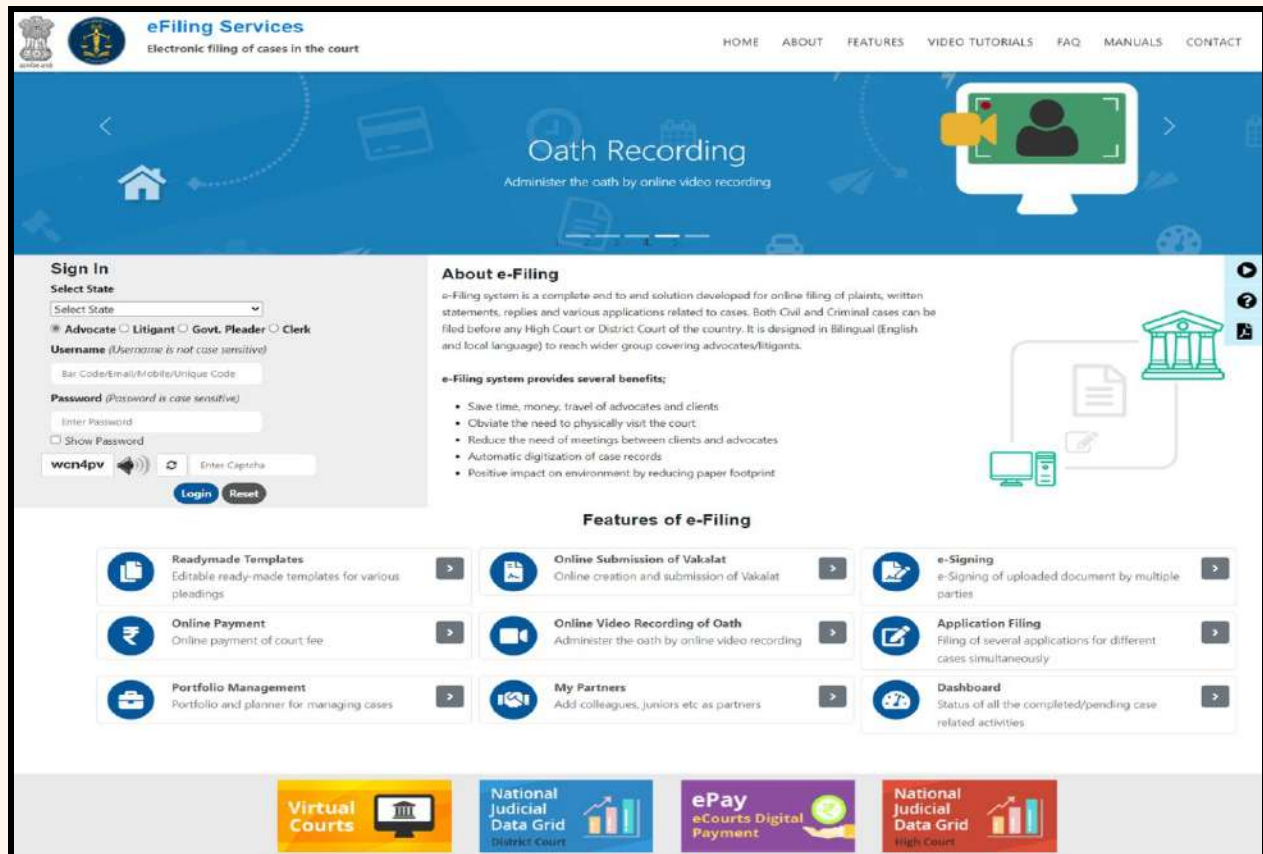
eFiling Services
Electronic filing of cases in the court

HOME ABOUT FEATURES VIDEO TUTORIALS FAQ MANUALS CONTACT

Oath Recording
Administer the oath by online video recording

Sign In
Select State
Select State
Advocate Litigant Govt. Pleader Clerk
Username (Username is not case sensitive)
Bar Code/Email/Mobile/Unique Code
Password (Password is case sensitive)
Enter Password
Show Password
wcn4pv
Enter Captcha
Login Reset

About e-Filing
e-Filing system is a complete end to end solution developed for online filing of plaints, written statements, replies and various applications related to cases. Both Civil and Criminal cases can be filed before any High Court or District Court of the country. It is designed in Bilingual (English and local language) to reach wider group covering advocates/litigants.

e-Filing system provides several benefits;

- Save time, money, travel of advocates and clients
- Obviate the need to physically visit the court
- Reduce the need of meetings between clients and advocates
- Automatic digitization of case records
- Positive impact on environment by reducing paper footprint

Features of e-Filing

Readymade Templates
Editable ready-made templates for various pleadings

Online Submission of Vakalat
Online creation and submission of Vakalat

e-Signing
e-Signing of uploaded document by multiple parties

Online Payment
Online payment of court fee

Online Video Recording of Oath
Administer the oath by online video recording

Application Filing
Filing of several applications for different cases simultaneously

Portfolio Management
Portfolio and planner for managing cases

My Partners
Add colleagues, juniors etc as partners

Dashboard
Status of all the completed/pending case related activities

Virtual Courts

National Judicial Data Grid
District Court

ePay
eCourts Digital Payment

National Judicial Data Grid
High Court